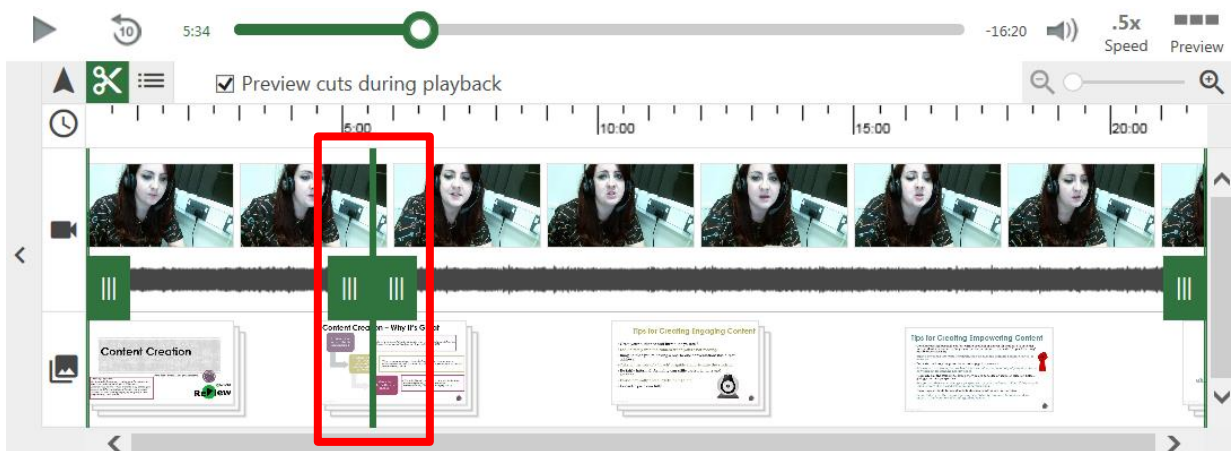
5:34 -16:20 .5x Speed Preview

Preview cuts during playback

5:00 10:00 15:00 20:00

Content Creation

ReView

Content Creation – Why It's Great

Tips for Creating Engaging Content

Tips for Creating Empowering Content